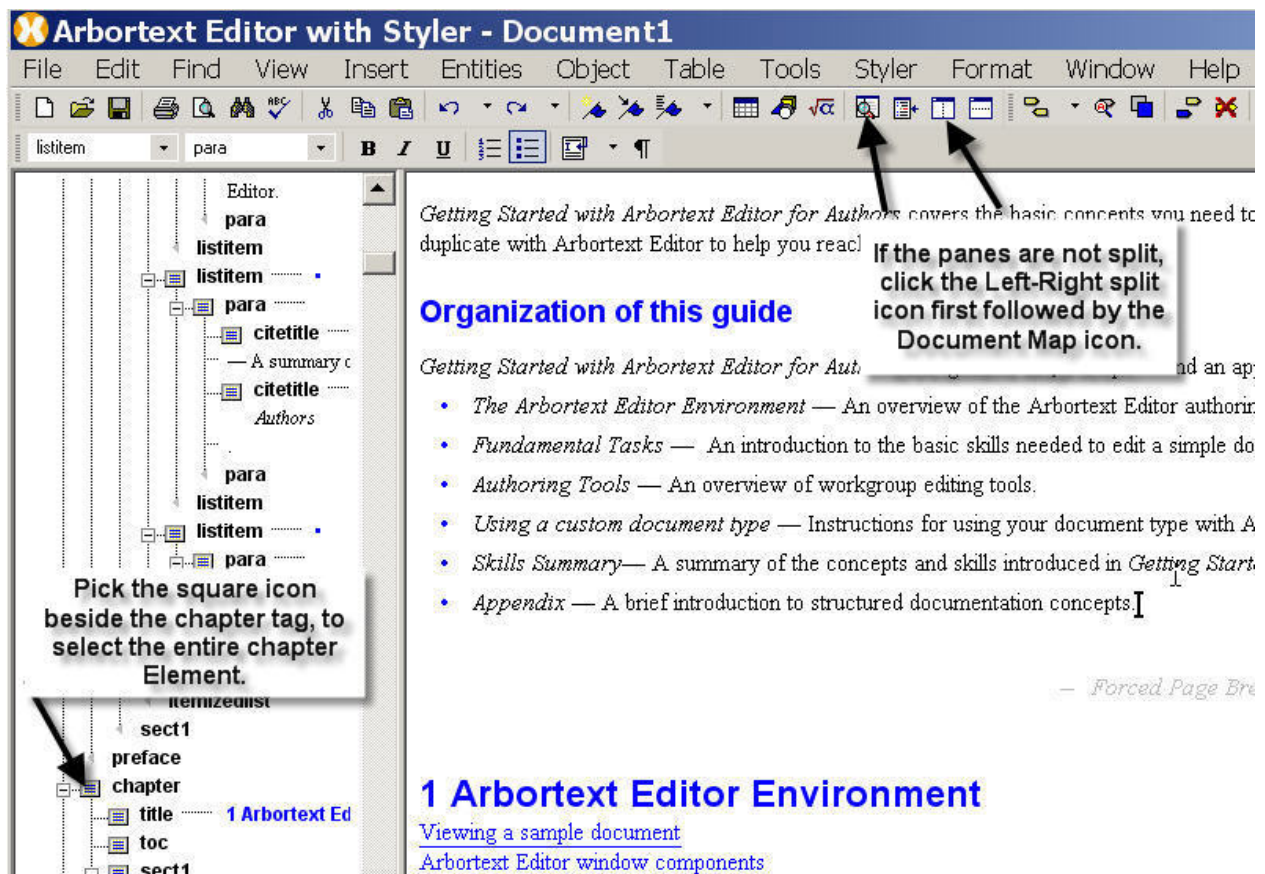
Arbortext Editor with Styler - Document1

File Edit Find View Insert Entities Object Table Tools Styler Format Window Help

listitem para

B I U ¶

Editor.
para
listitem
listitem
para
citetitle
— A summary c
citetitle
Authors
.
para
listitem
listitem
para

Pick the square icon beside the chapter tag, to select the entire chapter Element.

itemizedlist
sect1
preface
chapter
title 1 Arbortext Ed
toc
sect1

Getting Started with Arbortext Editor for Authors covers the basic concepts you need to duplicate with Arbortext Editor to help you reach

If the panes are not split, click the Left-Right split icon first followed by the Document Map icon.

Organization of this guide

Getting Started with Arbortext Editor for Aut nd an ap

- The Arbortext Editor Environment — An overview of the Arbortext Editor authorin
- Fundamental Tasks — An introduction to the basic skills needed to edit a simple do
- Authoring Tools — An overview of workgroup editing tools.
- Using a custom document type — Instructions for using your document type with A
- Skills Summary— A summary of the concepts and skills introduced in Getting Start
- Appendix — A brief introduction to structured documentation concepts.

— Forced Page Bre

1 Arbortext Editor Environment

Viewing a sample document
Arbortext Editor window components